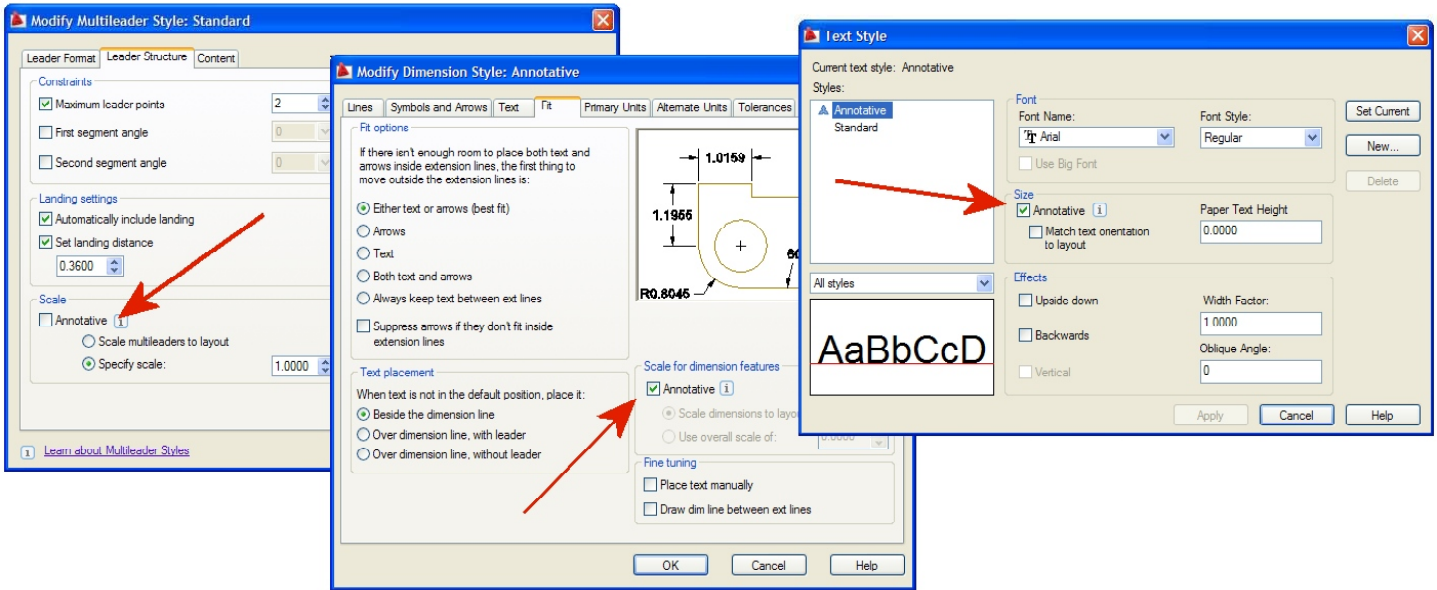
Modify Multileader Style: Standard

Leader Format | Leader Structure | Content

Constraints
Maximum leader points 2
First segment angle 0
Second segment angle 0

Landing settings
Automatically include landing
Set landing distance
0.3600

Scale
Annotative
Scale multileaders to layout
Specify scale: 1.0000

Learn about Multileader Styles

Modify Dimension Style: Annotative

Lines | Symbols and Arrows | Text | Fit | Primary Units | Alternate Units | Tolerances

Fit options
If there isn't enough room to place both text and arrows inside extension lines, the first thing to move outside the extension lines is:
Either text or arrows (best fit)
Arrows
Text
Both text and arrows
Always keep text between ext lines
Suppress arrows if they don't fit inside extension lines

1.0159
1.1955
R0.8045

Text placement
When text is not in the default position, place it:
Beside the dimension line
Over dimension line, with leader
Over dimension line, without leader

Scale for dimension features
Annotative
Scale dimensions to layo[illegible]
Use overall scale of:

Fine tuning
Place text manually
Draw dim line between ext lines

OK Cancel Help

Text Style

Current text style: Annotative
Styles:
Annotative
Standard

Font
Font Name: Arial
Font Style: Regular
Use Big Font

Size
Annotative
Match text orientation to layout
Paper Text Height
0.0000

All styles

AaBbCcD

Effects
Upside down
Backwards
Vertical
Width Factor: 1.0000
Oblique Angle: 0

Set Current
New...
Delete

Apply Cancel Help